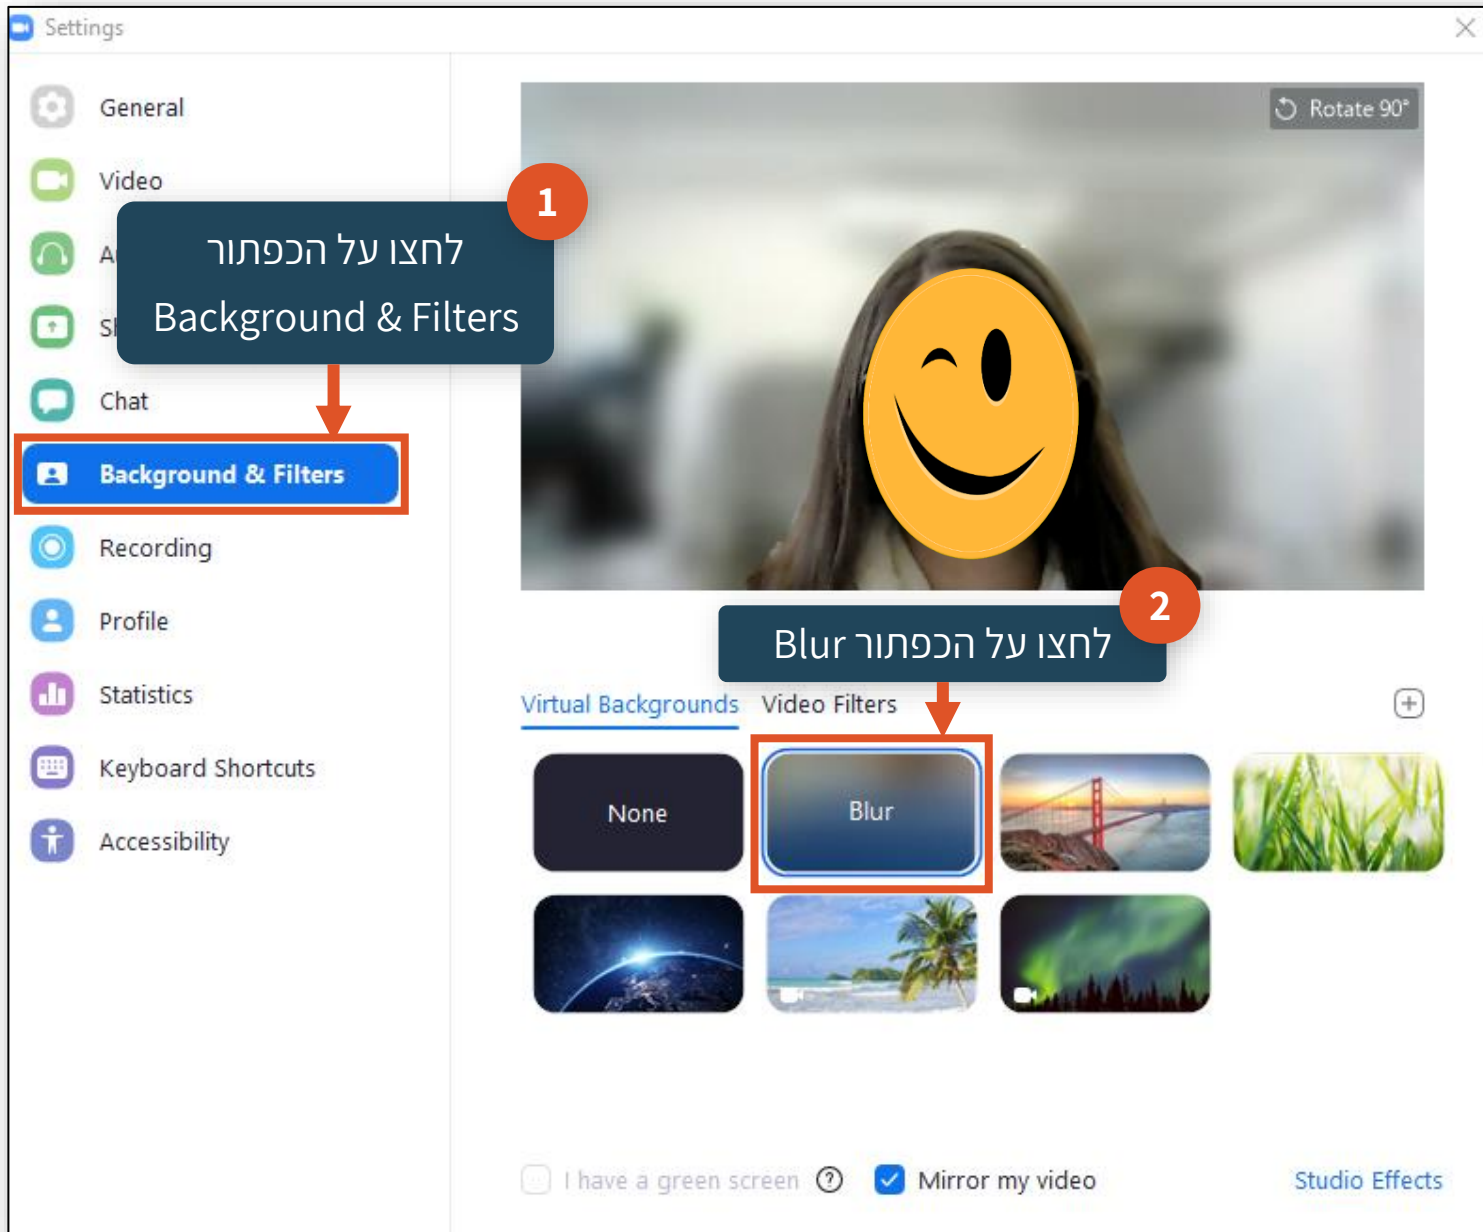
Settings

General

Video

A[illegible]

S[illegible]

Chat

Background & Filters

Recording

Profile

Statistics

Keyboard Shortcuts

Accessibility

1

לחצו על הכפתור Background & Filters

Rotate 90°

2

לחצו על הכפתור Blur

Virtual Backgrounds Video Filters

None

Blur

I have a green screen ? Mirror my video Studio Effects